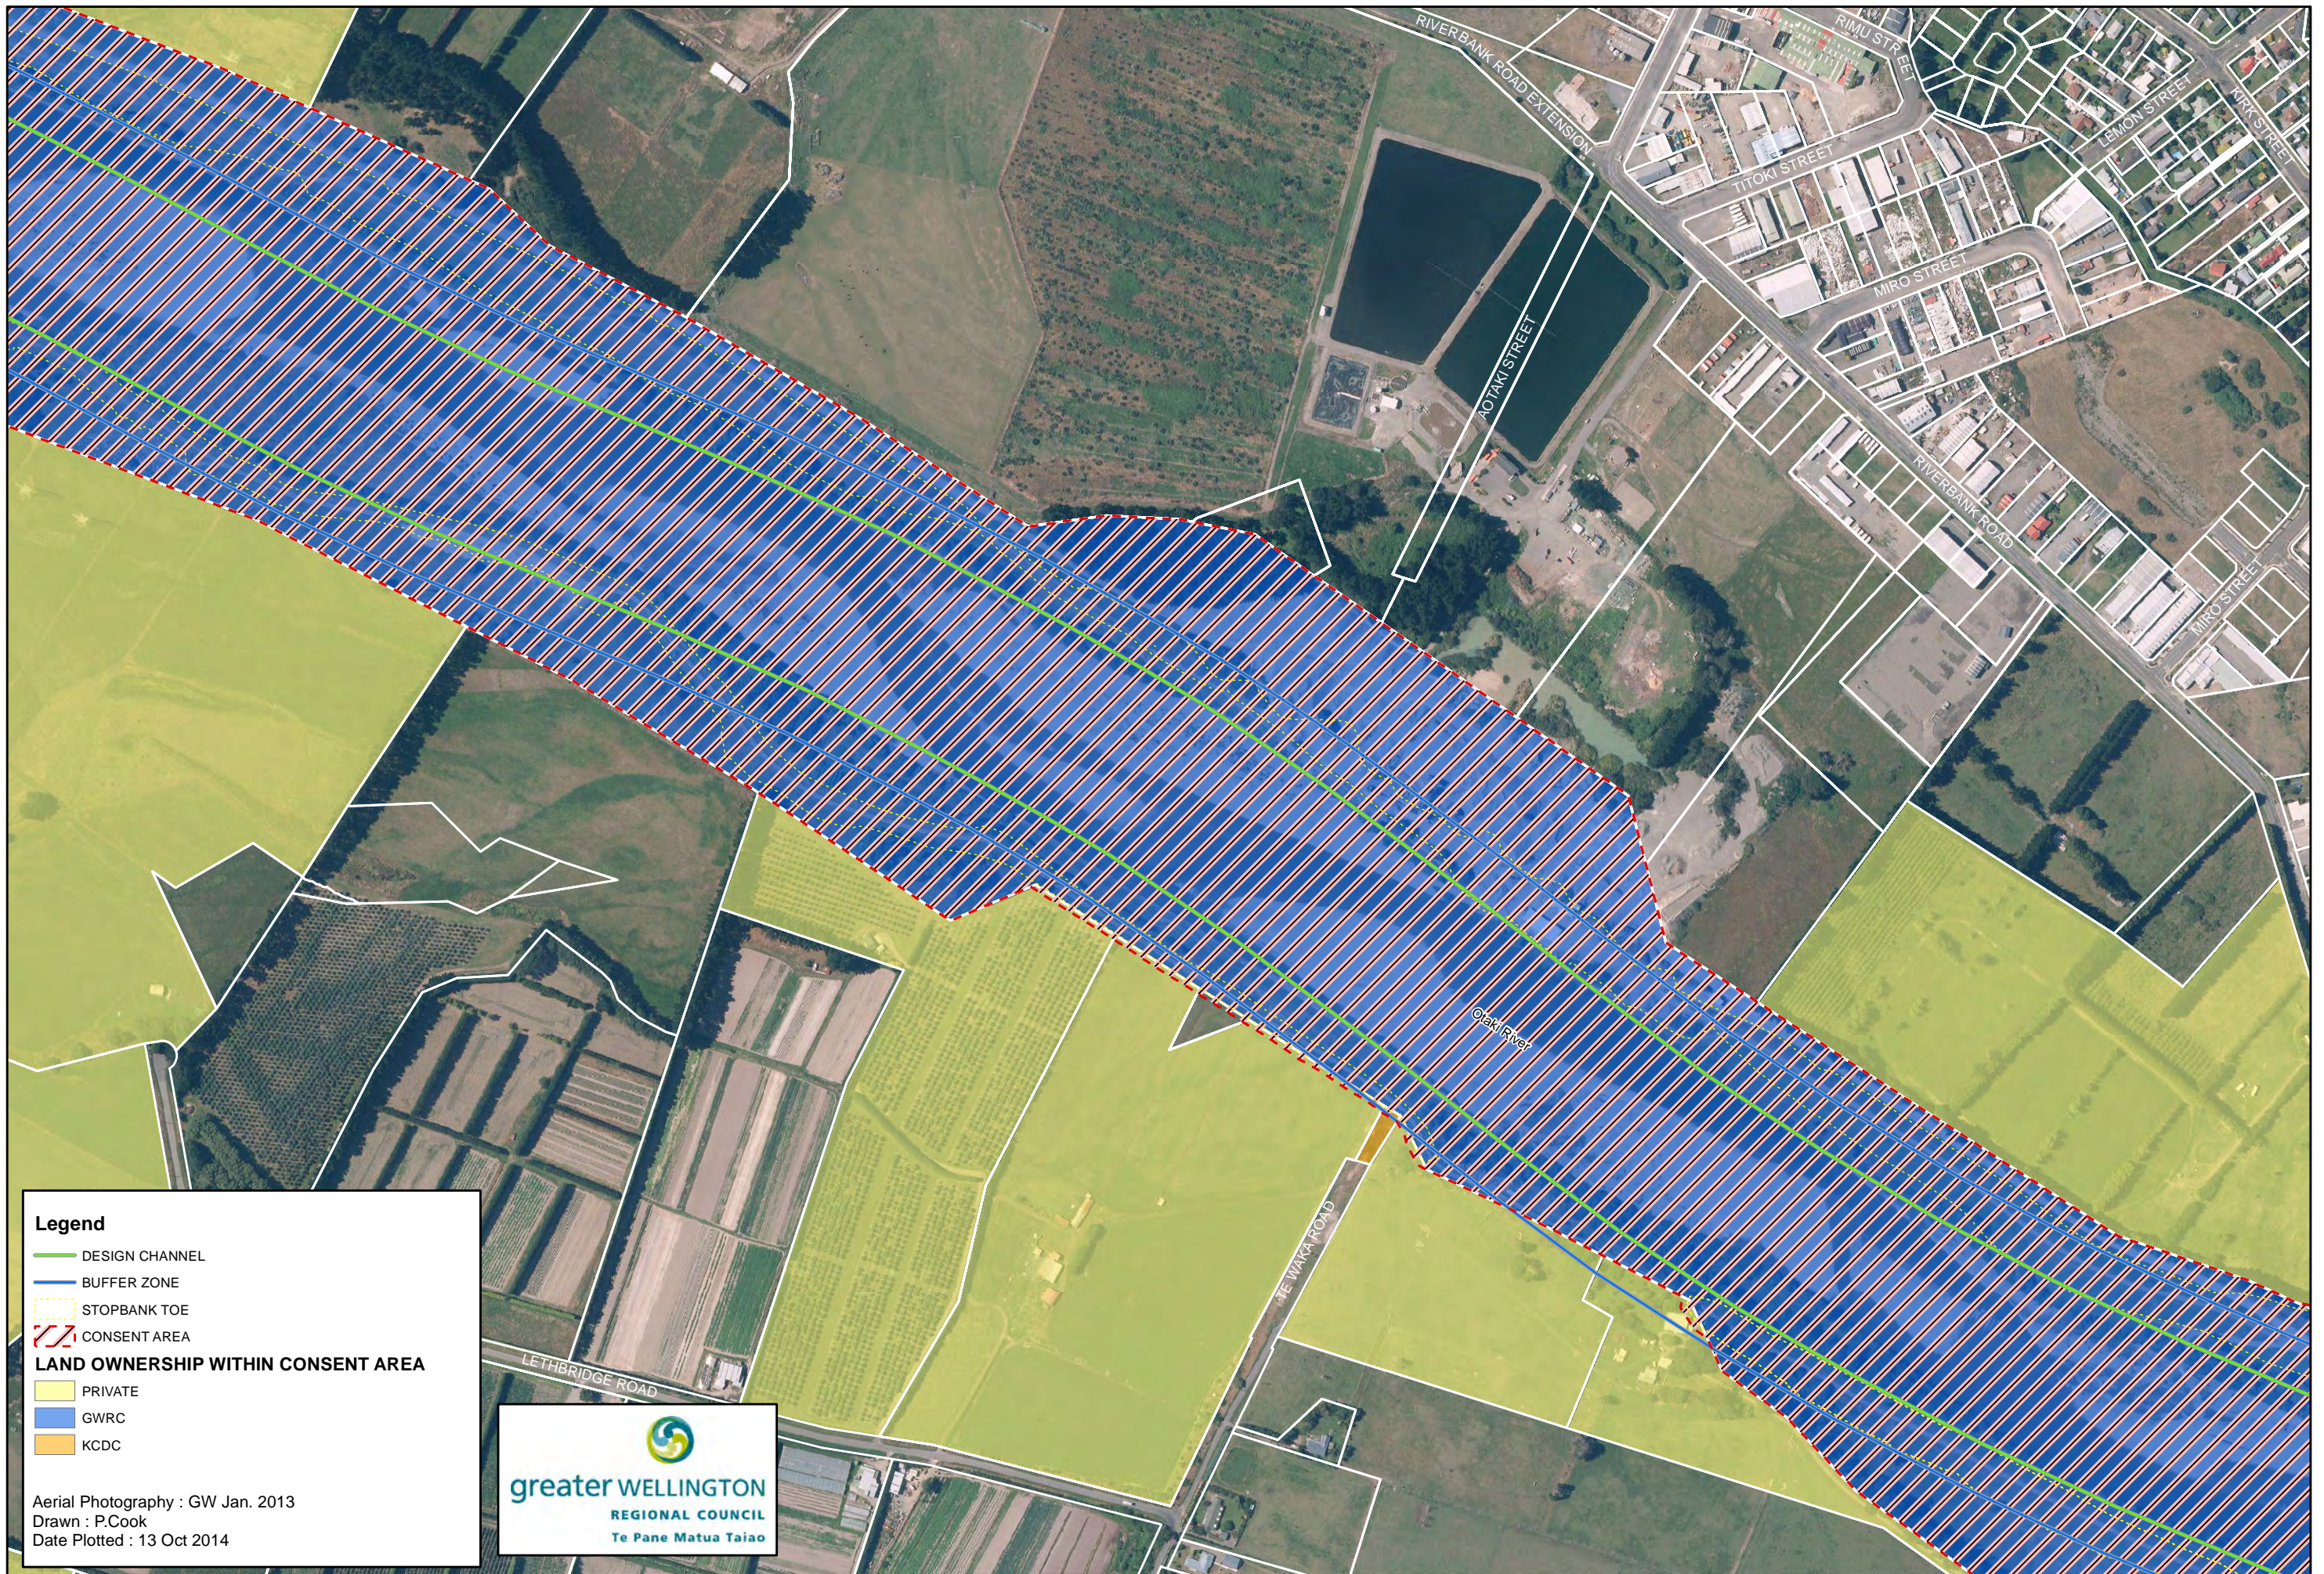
RIVERBANK ROAD EXTENSION
RIMU STREET
TITOKI STREET
LEMON STREET
AKE STREET
MIRO STREET
AOTAKI STREET
RIVERBANK ROAD
MIRO STREET
Otaki River
TE WAKA ROAD
LETHBRIDGE ROAD

Legend
DESIGN CHANNEL
BUFFER ZONE
STOPBANK TOE
CONSENT AREA
LAND OWNERSHIP WITHIN CONSENT AREA
PRIVATE
GWRC
KCDC

Aerial Photography : GW Jan. 2013
Drawn : P.Cook
Date Plotted : 13 Oct 2014

greater WELLINGTON
REGIONAL COUNCIL
Te Pane Matua Taiao